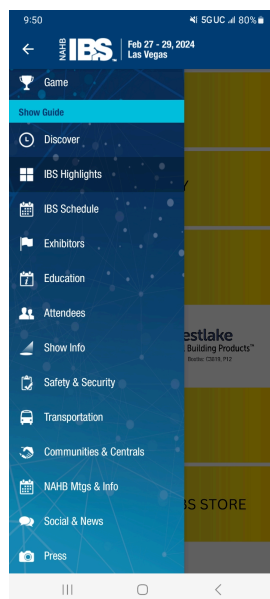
9:50

5GUC 80%

NAHB IBS. Feb 27 - 29, 2024 Las Vegas

Game

Show Guide

Discover

IBS Highlights

IBS Schedule

Exhibitors

Education

Attendees

Show Info

Safety & Security

Transportation

Communities & Centrals

NAHB Mtgs & Info

Social & News

Press

Y

estlake

Building Products™

Booths: C5018, P12

BS STORE